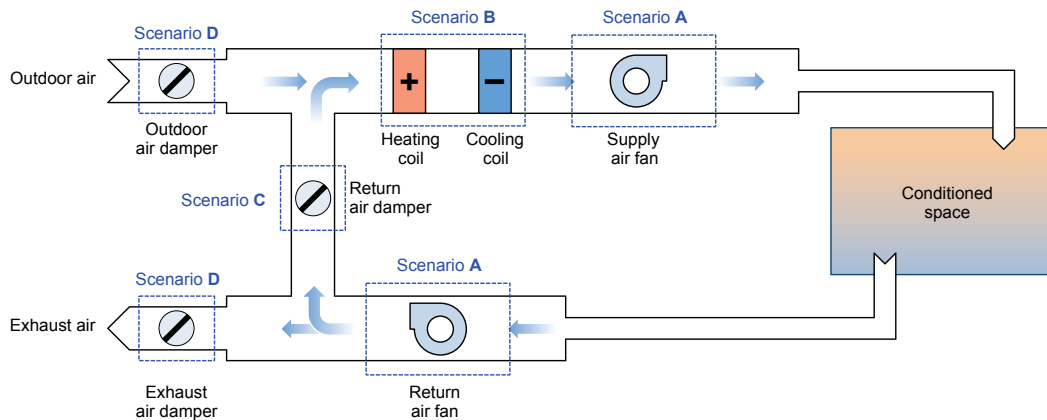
Scenario D

Scenario B

Scenario A

Outdoor air

+

−

Outdoor air damper

Heating coil

Cooling coil

Supply air fan

Scenario C

Return air damper

Conditioned space

Scenario D

Scenario A

Exhaust air

Exhaust air damper

Return air fan